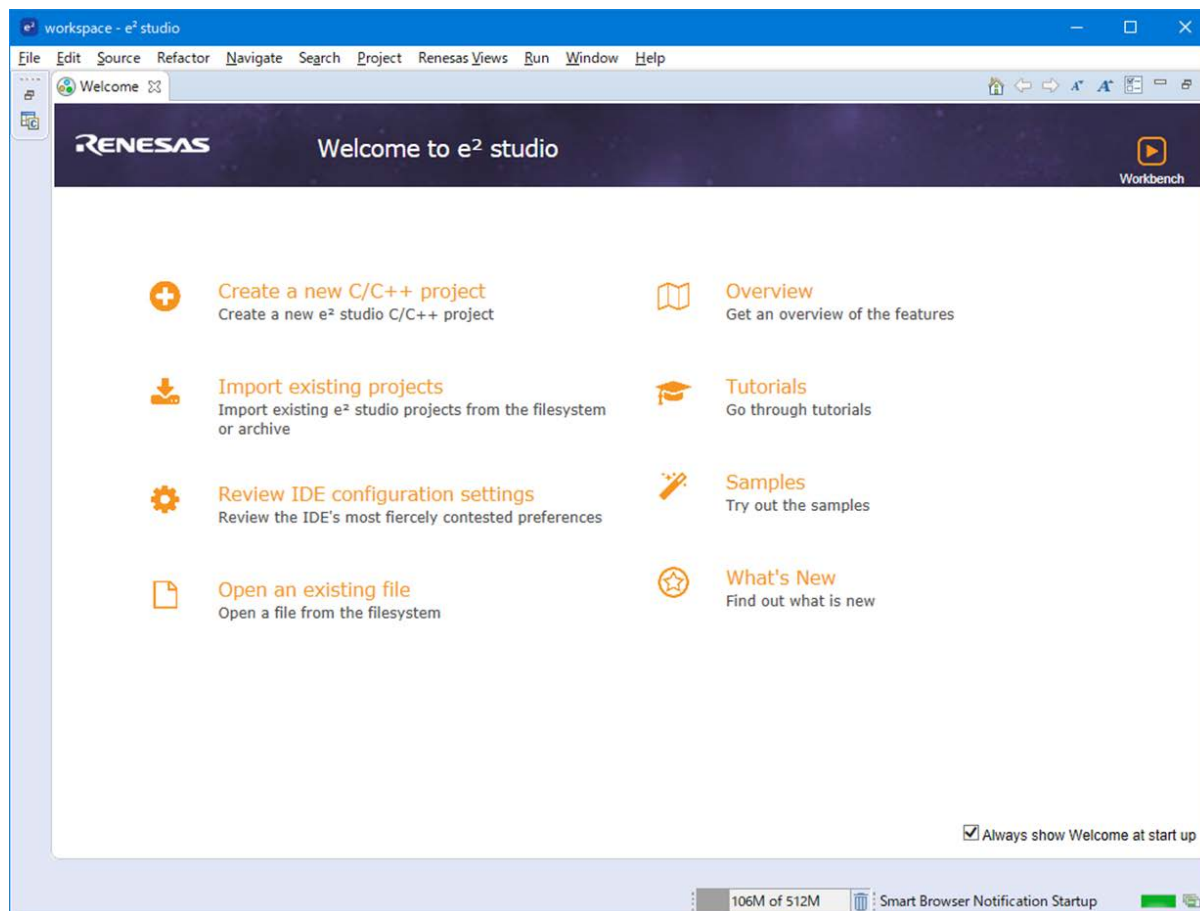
workspace - e² studio

File Edit Source Refactor Navigate Search Project Renesas Views Run Window Help

Welcome

RENESAS

Welcome to e² studio

Workbench

Create a new C/C++ project
Create a new e² studio C/C++ project

Import existing projects
Import existing e² studio projects from the filesystem or archive

Review IDE configuration settings
Review the IDE's most fiercely contested preferences

Open an existing file
Open a file from the filesystem

Overview
Get an overview of the features

Tutorials
Go through tutorials

Samples
Try out the samples

What's New
Find out what is new

Always show Welcome at start up

106M of 512M

Smart Browser Notification Startup